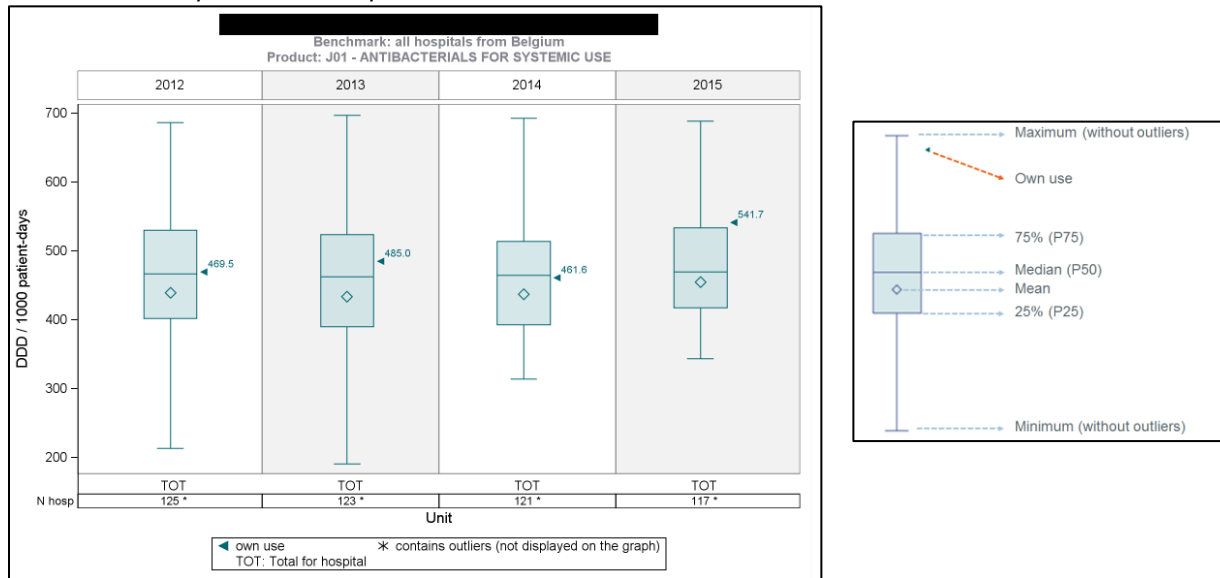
Benchmark: all hospitals from Belgium
Product: J01 - ANTIBACTERIALS FOR SYSTEMIC USE

| 2012 | 2013 | 2014 | 2015 |
|---|---|---|---|

700
600
500
400
300
200

DDD / 1000 patient-days

469.5
485.0
461.6
541.7

| | TOT | TOT | TOT | TOT |
|---|---|---|---|---|
| N hosp | 125 * | 123 * | 121 * | 117 * |

Unit

◄ own use
TOT: Total for hospital
∗ contains outliers (not displayed on the graph)

Maximum (without outliers)
Own use
75% (P75)
Median (P50)
Mean
25% (P25)
Minimum (without outliers)